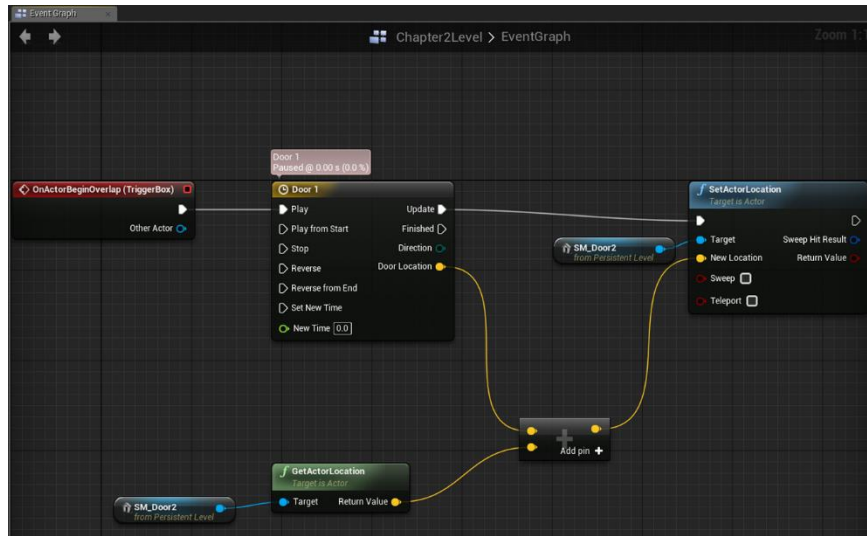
Event Graph

Chapter2Level > EventGraph

Zoom 1:1

OnActorBeginOverlap (TriggerBox)

Other Actor

Door 1
Paused @ 0.00 s (0.0 %)

Door 1

Play

Play from Start

Stop

Reverse

Reverse from End

Set New Time

New Time 0.0

Update

Finished

Direction

Door Location

SetActorLocation
Target is Actor

Target

New Location

Sweep

Teleport

Sweep Hit Result

Return Value

SM_Door2
from Persistent Level

Add pin +

GetActorLocation
Target is Actor

Target

Return Value

SM_Door2
from Persistent Level